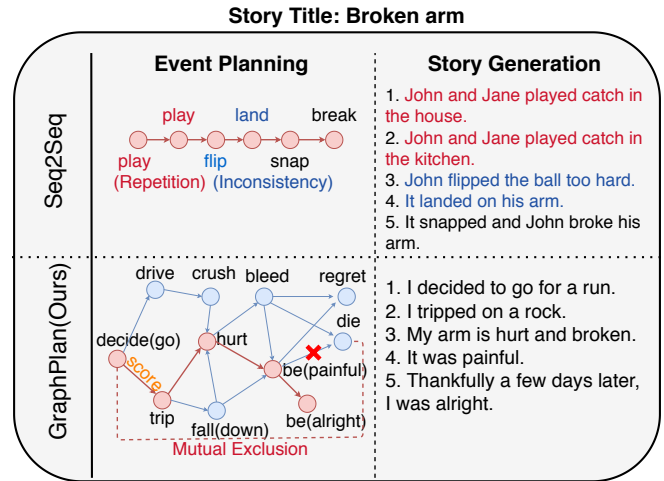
Story Title: Broken arm

Event Planning

Story Generation

Seq2Seq

play land break

play flip snap

(Repetition) (Inconsistency)

1. John and Jane played catch in the house.
2. John and Jane played catch in the kitchen.
3. John flipped the ball too hard.
4. It landed on his arm.
5. It snapped and John broke his arm.

GraphPlan(Ours)

drive crush bleed regret

die

decide(go) hurt

score

be(painful)

trip

fall(down) be(alright)

Mutual Exclusion

1. I decided to go for a run.
2. I tripped on a rock.
3. My arm is hurt and broken.
4. It was painful.
5. Thankfully a few days later, I was alright.